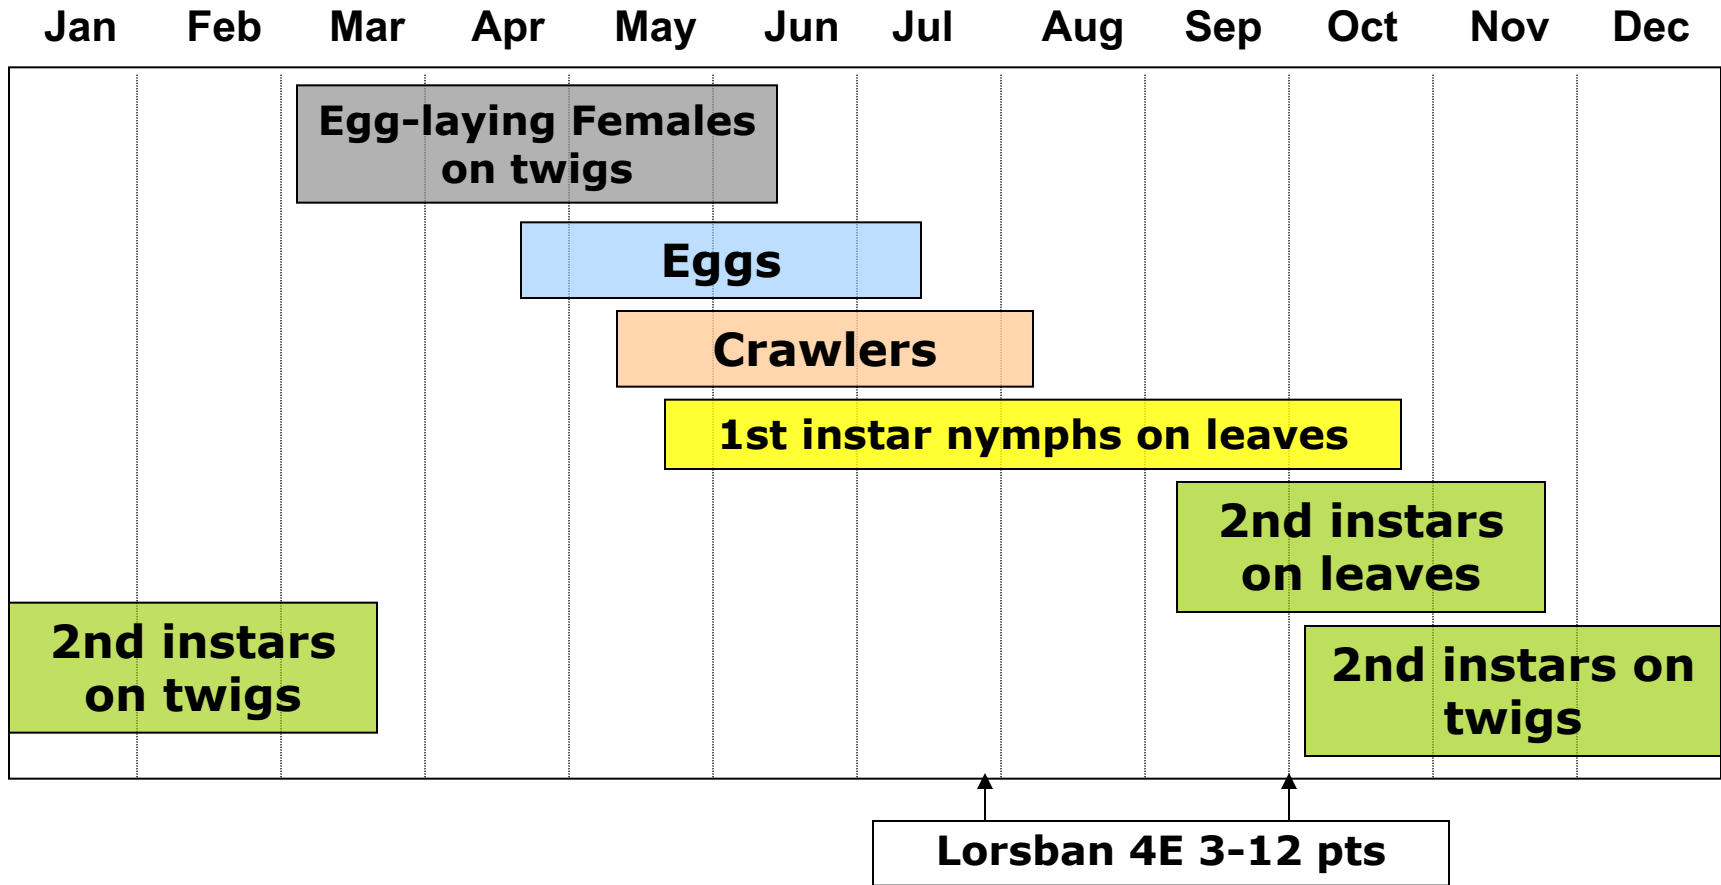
Jan Feb Mar Apr May Jun Jul Aug Sep Oct Nov Dec

Egg-laying Females on twigs

Eggs

Crawlers

1st instar nymphs on leaves

2nd instars on leaves

2nd instars on twigs

2nd instars on twigs

Lorsban 4E 3-12 pts